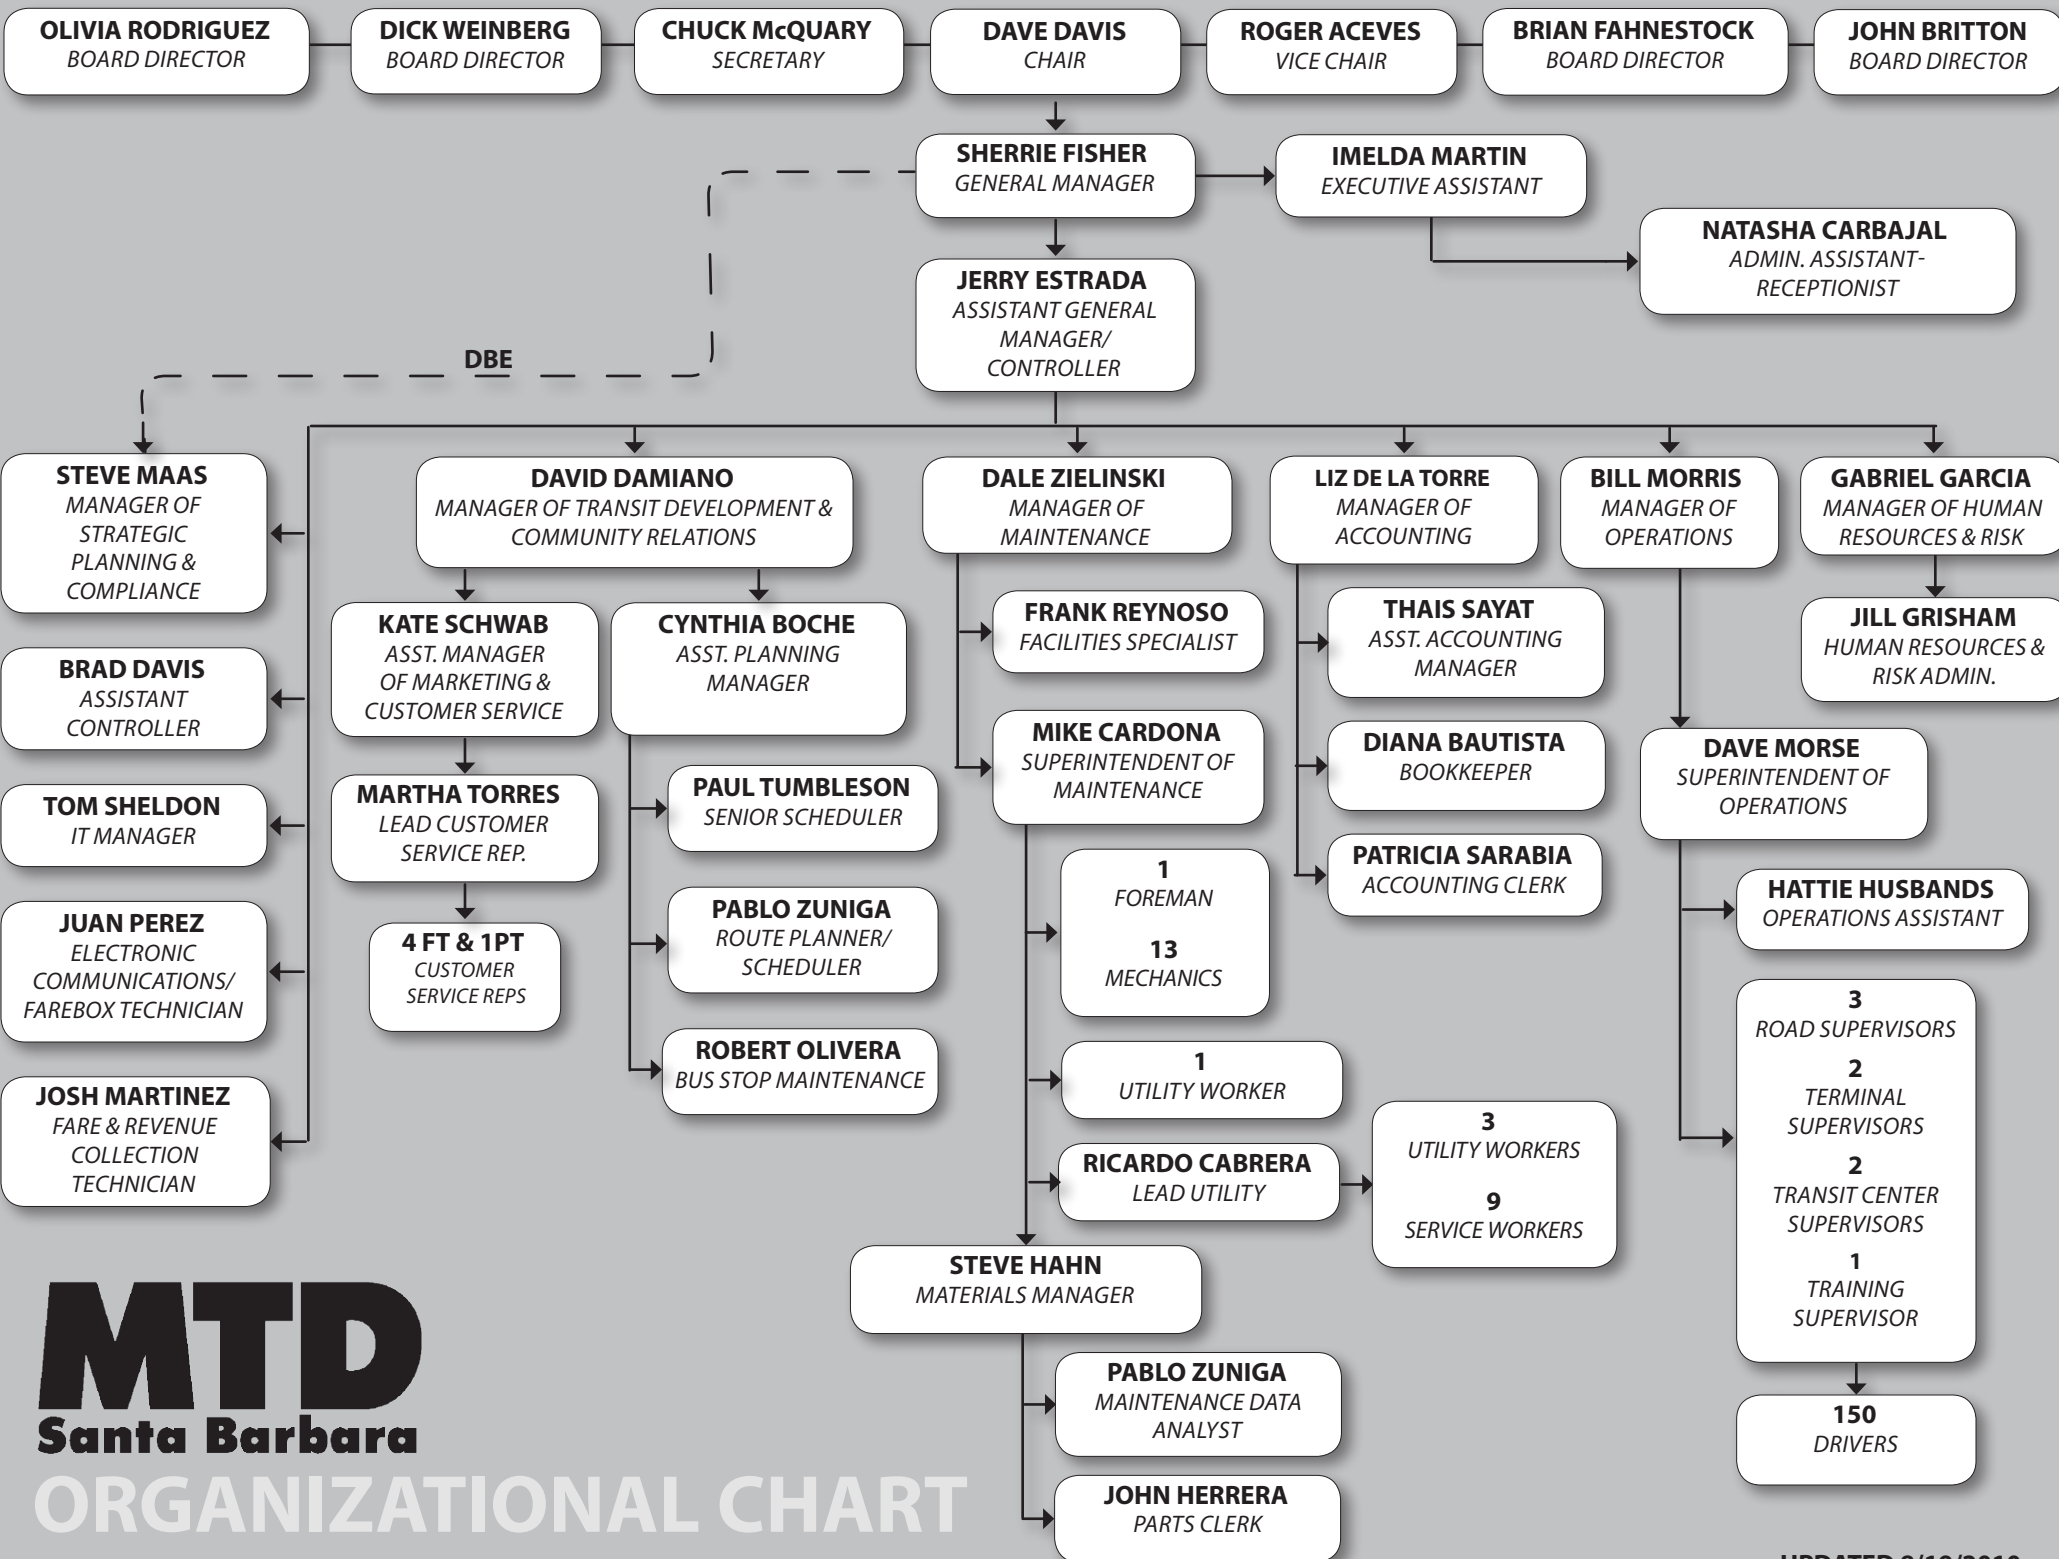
OLIVIA RODRIGUEZ
BOARD DIRECTOR

DICK WEINBERG
BOARD DIRECTOR

CHUCK McQUARY
SECRETARY

DAVE DAVIS
CHAIR

ROGER ACEVES
VICE CHAIR

BRIAN FAHNESTOCK
BOARD DIRECTOR

JOHN BRITTON
BOARD DIRECTOR

SHERRIE FISHER
GENERAL MANAGER

IMELDA MARTIN
EXECUTIVE ASSISTANT

NATASHA CARBAJAL
ADMIN. ASSISTANT-RECEPTIONIST

JERRY ESTRADA
ASSISTANT GENERAL MANAGER/ CONTROLLER

DBE

STEVE MAAS
MANAGER OF STRATEGIC PLANNING & COMPLIANCE

BRAD DAVIS
ASSISTANT CONTROLLER

TOM SHELDON
IT MANAGER

JUAN PEREZ
ELECTRONIC COMMUNICATIONS/ FAREBOX TECHNICIAN

JOSH MARTINEZ
FARE & REVENUE COLLECTION TECHNICIAN

DAVID DAMIANO
MANAGER OF TRANSIT DEVELOPMENT & COMMUNITY RELATIONS

KATE SCHWAB
ASST. MANAGER OF MARKETING & CUSTOMER SERVICE

MARTHA TORRES
LEAD CUSTOMER SERVICE REP.

4 FT & 1PT
CUSTOMER SERVICE REPS

CYNTHIA BOCHE
ASST. PLANNING MANAGER

PAUL TUMBLESON
SENIOR SCHEDULER

PABLO ZUNIGA
ROUTE PLANNER/ SCHEDULER

ROBERT OLIVERA
BUS STOP MAINTENANCE

DALE ZIELINSKI
MANAGER OF MAINTENANCE

FRANK REYNOSO
FACILITIES SPECIALIST

MIKE CARDONA
SUPERINTENDENT OF MAINTENANCE

1
FOREMAN

13
MECHANICS

1
UTILITY WORKER

RICARDO CABRERA
LEAD UTILITY

3
UTILITY WORKERS

9
SERVICE WORKERS

STEVE HAHN
MATERIALS MANAGER

PABLO ZUNIGA
MAINTENANCE DATA ANALYST

JOHN HERRERA
PARTS CLERK

LIZ DE LA TORRE
MANAGER OF ACCOUNTING

THAIS SAYAT
ASST. ACCOUNTING MANAGER

DIANA BAUTISTA
BOOKKEEPER

PATRICIA SARABIA
ACCOUNTING CLERK

BILL MORRIS
MANAGER OF OPERATIONS

DAVE MORSE
SUPERINTENDENT OF OPERATIONS

HATTIE HUSBANDS
OPERATIONS ASSISTANT

3
ROAD SUPERVISORS
2
TERMINAL SUPERVISORS
2
TRANSIT CENTER SUPERVISORS
1
TRAINING SUPERVISOR

150
DRIVERS

GABRIEL GARCIA
MANAGER OF HUMAN RESOURCES & RISK

JILL GRISHAM
HUMAN RESOURCES & RISK ADMIN.

MTD
Santa Barbara
ORGANIZATIONAL CHART

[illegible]